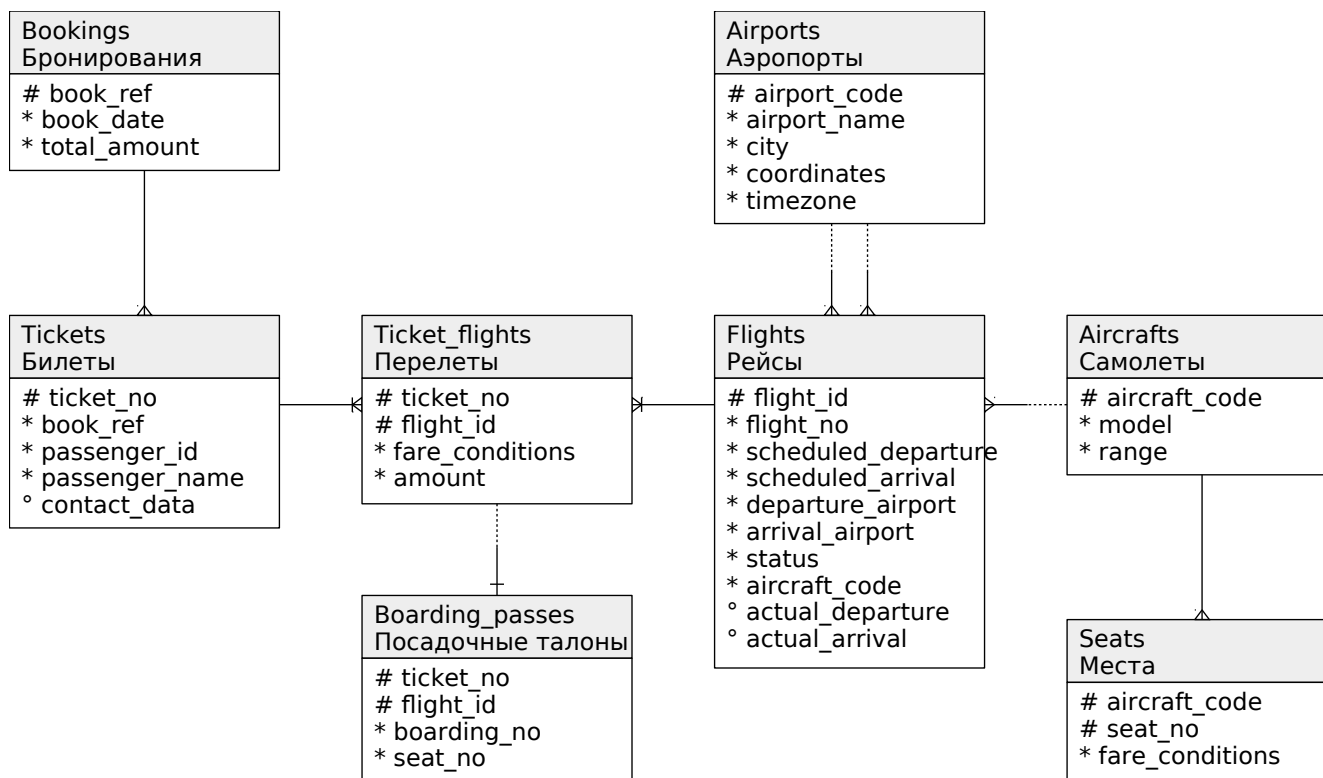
Bookings
Бронирования

# book_ref
* book_date
* total_amount

Airports
Аэропорты

# airport_code
* airport_name
* city
* coordinates
* timezone

Tickets
Билеты

# ticket_no
* book_ref
* passenger_id
* passenger_name
° contact_data

Ticket_flights
Перелеты

# ticket_no
# flight_id
* fare_conditions
* amount

Flights
Рейсы

# flight_id
* flight_no
* scheduled_departure
* scheduled_arrival
* departure_airport
* arrival_airport
* status
* aircraft_code
° actual_departure
° actual_arrival

Aircrafts
Самолеты

# aircraft_code
* model
* range

Boarding_passes
Посадочные талоны

# ticket_no
# flight_id
* boarding_no
* seat_no

Seats
Места

# aircraft_code
# seat_no
* fare_conditions